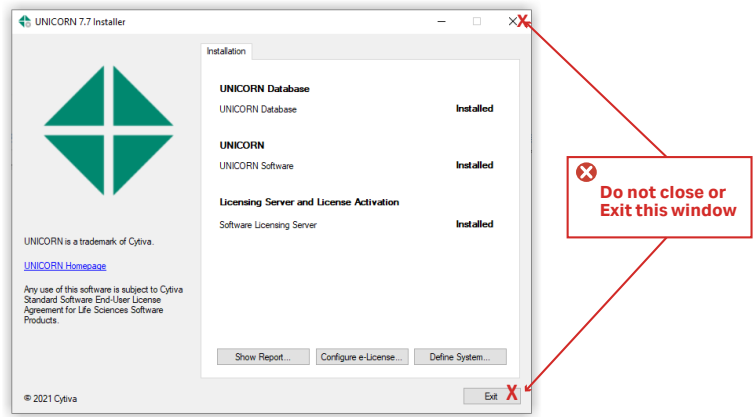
UNICORN 7.7 Installer

X

Installation

UNICORN Database

UNICORN Database Installed

UNICORN

UNICORN Software Installed

Licensing Server and License Activation

Software Licensing Server Installed

Do not close or Exit this window

UNICORN is a trademark of Cytiva.

UNICORN Homepage

Any use of this software is subject to Cytiva Standard Software End-User License Agreement for Life Sciences Software Products.

Show Report... Configure e-License... Define System...

© 2021 Cytiva

Exit X